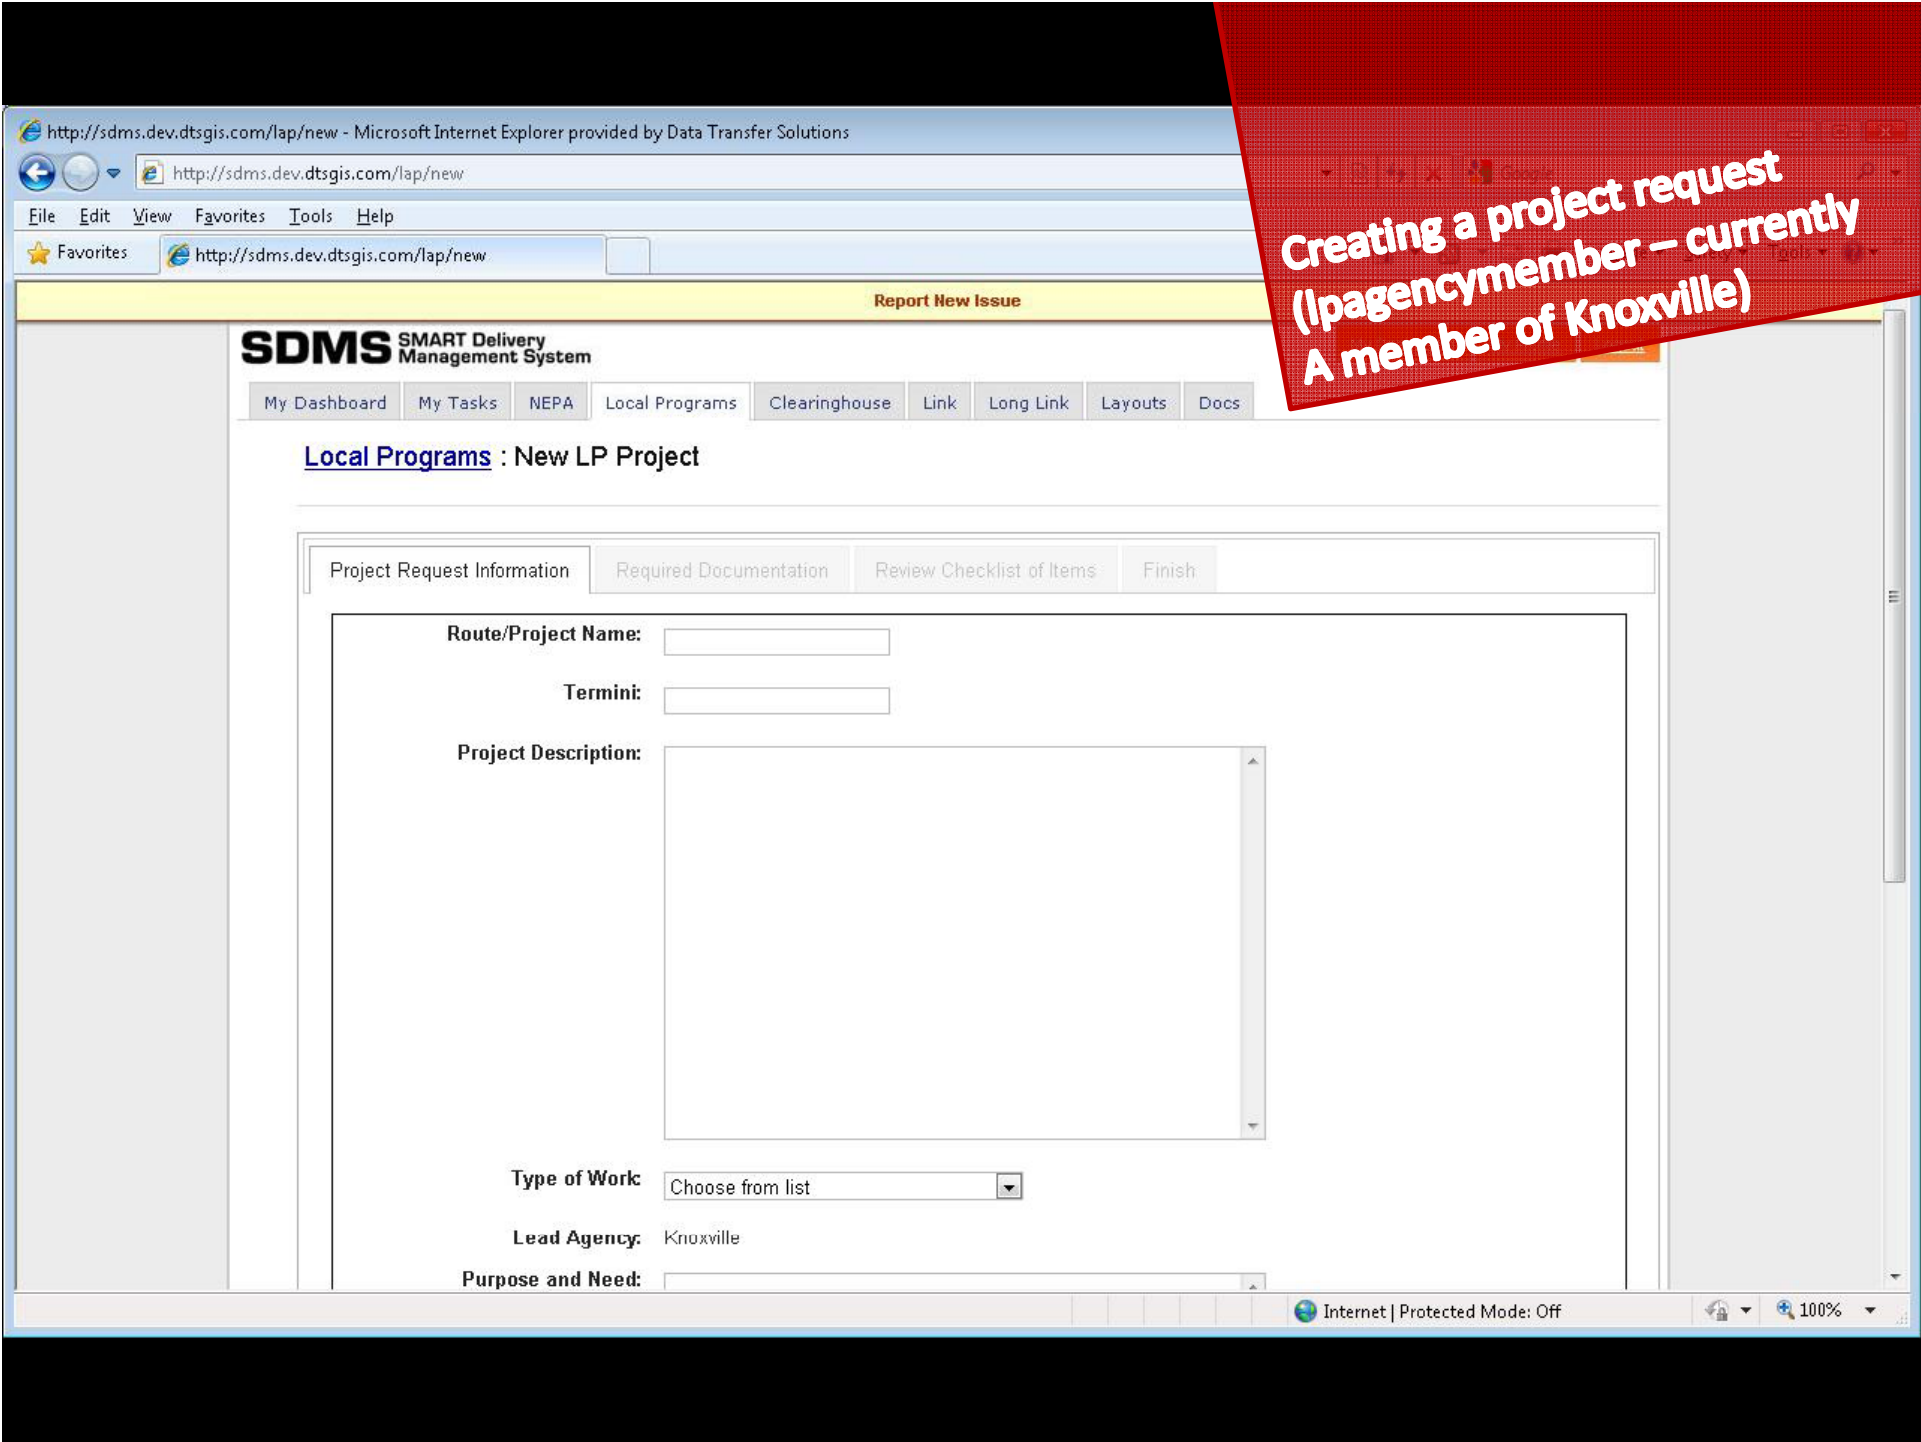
http://sdms.dev.dtsgis.com/lap/new - Microsoft Internet Explorer provided by Data Transfer Solutions

http://sdms.dev.dtsgis.com/lap/new

File Edit View Favorites Tools Help

Favorites http://sdms.dev.dtsgis.com/lap/new

Creating a project request (lpagencymember – currently A member of Knoxville)

Report New Issue

SDMS SMART Delivery Management System

My Dashboard My Tasks NEPA Local Programs Clearinghouse Link Long Link Layouts Docs

Local Programs : New LP Project

Project Request Information Required Documentation Review Checklist of Items Finish

Route/Project Name:

Termini:

Project Description:

Type of Work: Choose from list

Lead Agency: Knoxville

Purpose and Need:

Internet | Protected Mode: Off 100%